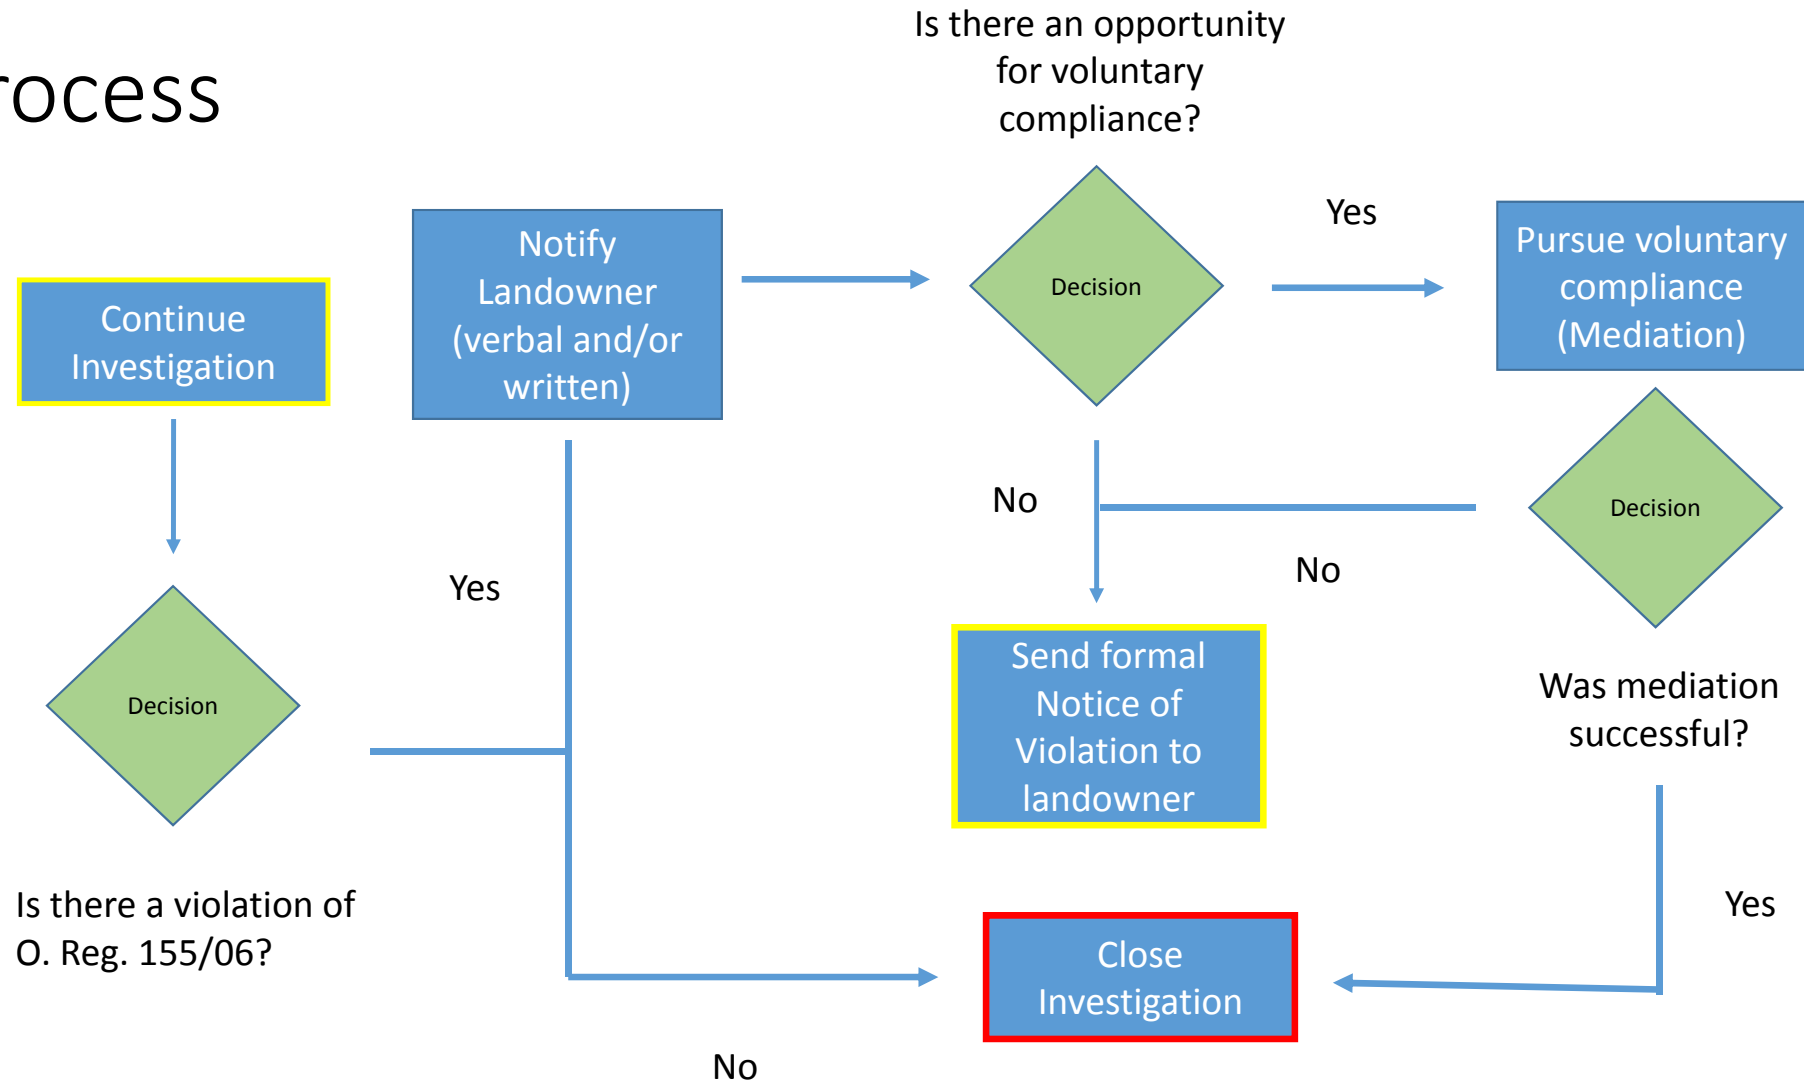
rocess

Is there an opportunity for voluntary compliance?

Continue Investigation

Notify Landowner (verbal and/or written)

Decision

Yes

Pursue voluntary compliance (Mediation)

No

Decision

No

Yes

Decision

Send formal Notice of Violation to landowner

Was mediation successful?

Is there a violation of O. Reg. 155/06?

Yes

Close Investigation

No